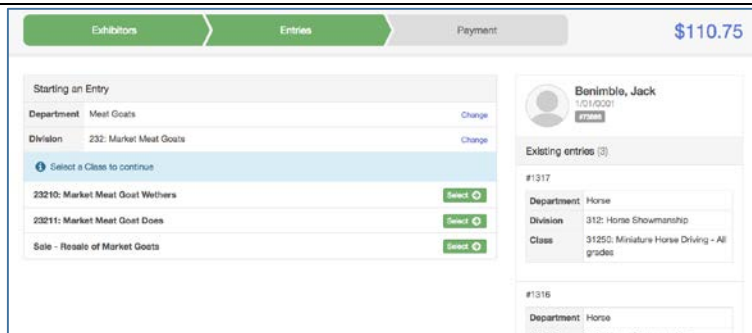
Exhibitors

Entries

Payment

$110.75

Starting an Entry

| Department | Meat Goats | Change |
|---|---|---|
| Division | 232: Market Meat Goats | Change |

Select a Class to continue

23210: Market Meat Goat Wethers Select

23211: Market Meat Goat Does Select

Sale - Resale of Market Goats Select

Benimble, Jack

1/01/0001

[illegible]

Existing entries (3)

#1317

| Department | Horse |
|---|---|
| Division | 312: Horse Showmanship |
| Class | 31250: Miniature Horse Driving - All grades |

#1316

| Department | Horse |
|---|---|